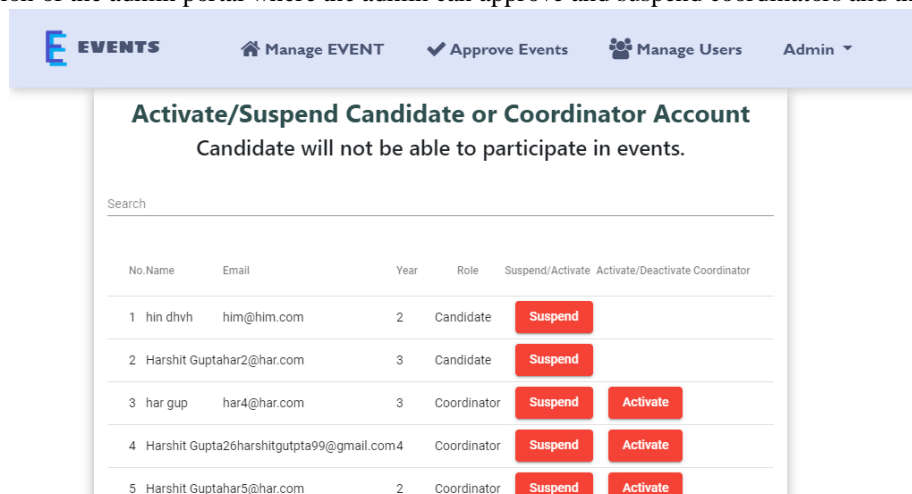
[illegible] of the admin portal where the admin can approve and suspend coordinators and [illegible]

E EVENTS Manage EVENT Approve Events Manage Users Admin

Activate/Suspend Candidate or Coordinator Account

Candidate will not be able to participate in events.

Search

| No. | Name | Email | Year | Role | Suspend/Activate | Activate/Deactivate Coordinator |
|---|---|---|---|---|---|---|
| 1 | hin dhvh | him@him.com | 2 | Candidate | Suspend | |
| 2 | Harshit Gupta | har2@har.com | 3 | Candidate | Suspend | |
| 3 | har gup | har4@har.com | 3 | Coordinator | Suspend | Activate |
| 4 | Harshit Gupta26 | harshitgutpta99@gmail.com | 4 | Coordinator | Suspend | Activate |
| 5 | Harshit Gupta | har5@har.com | 2 | Coordinator | Suspend | Activate |